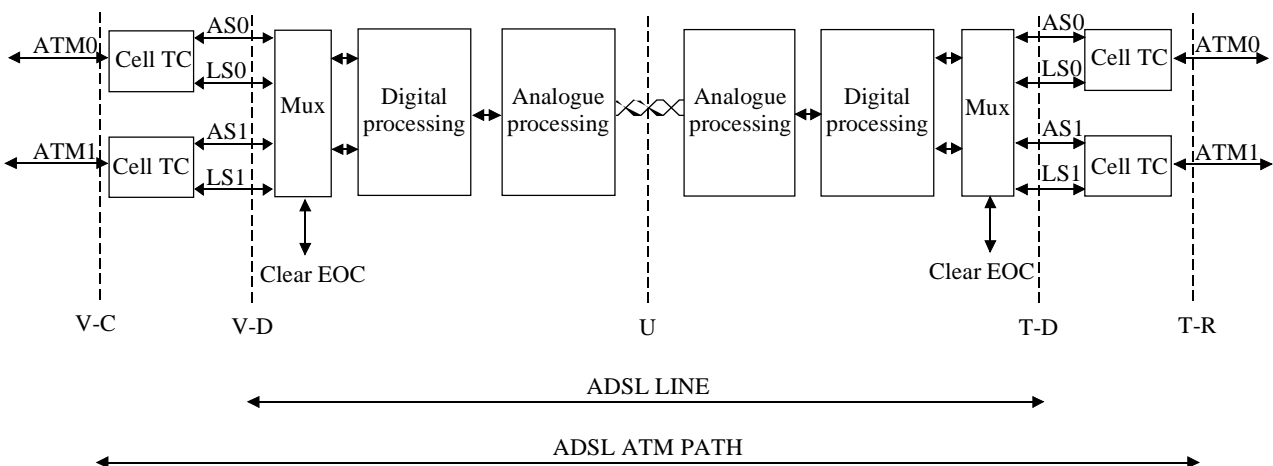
ATM0

Cell TC

AS0

LS0

Mux

Digital processing

Analogue processing

Analogue processing

Digital processing

Mux

AS0

LS0

Cell TC

ATM0

ATM1

Cell TC

AS1

LS1

AS1

LS1

Cell TC

ATM1

Clear EOC

Clear EOC

V-C

V-D

U

T-D

T-R

ADSL LINE

ADSL ATM PATH